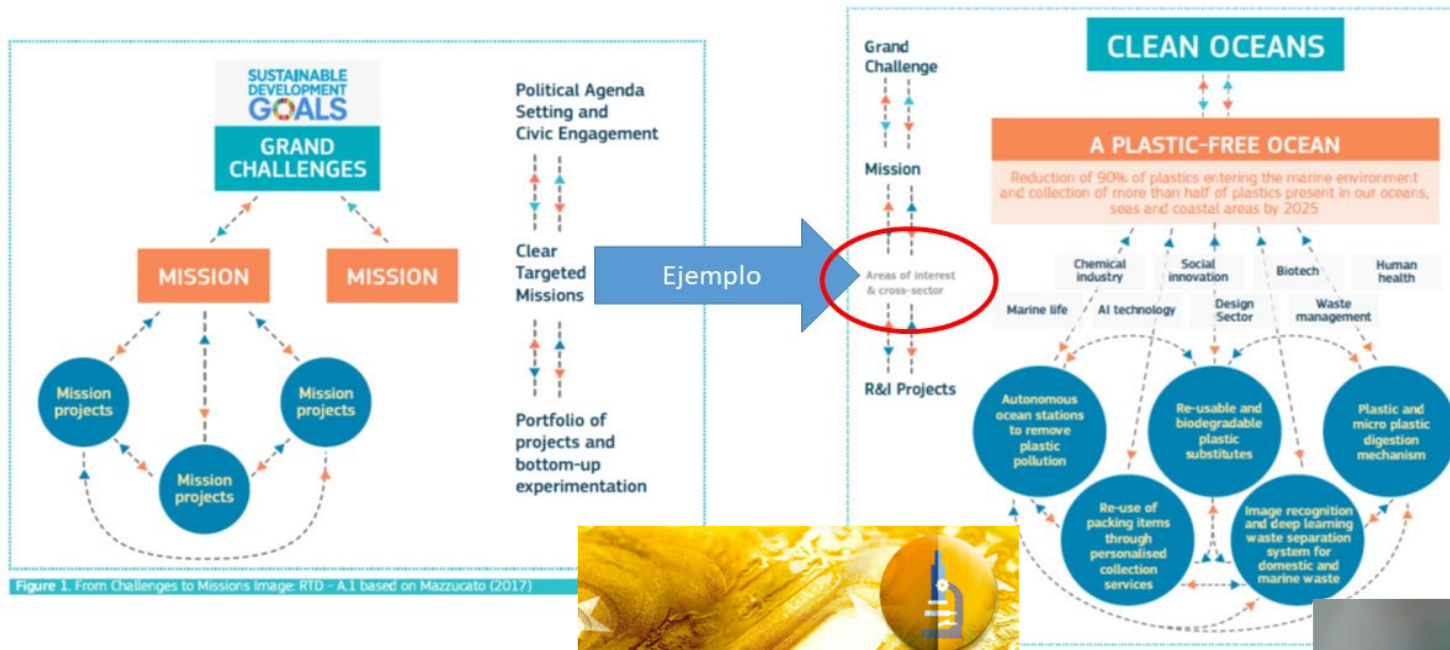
SUSTAINABLE DEVELOPMENT GOALS

GRAND CHALLENGES

MISSION

MISSION

Mission projects

Mission projects

Mission projects

Political Agenda Setting and Civic Engagement

Clear Targeted Missions

Portfolio of projects and bottom-up experimentation

Figure 1. From Challenges to Missions Image: RTD - A.1 based on Mazzucato (2017)

Ejemplo

Grand Challenge

Mission

Areas of interest & cross-sector

R&I Projects

CLEAN OCEANS

A PLASTIC-FREE OCEAN

Reduction of 90% of plastics entering the marine environment and collection of more than half of plastics present in our oceans, seas and coastal areas by 2025

Chemical industry

Social innovation

Biotech

Human health

Marine life

AI technology

Design Sector

Waste management

Autonomous ocean stations to remove plastic pollution

Re-usable and biodegradable plastic substitutes

Plastic and micro plastic digestion mechanism

Re-use of packing items through personalised collection services

Image recognition and deep learning waste separation system for domestic and marine waste